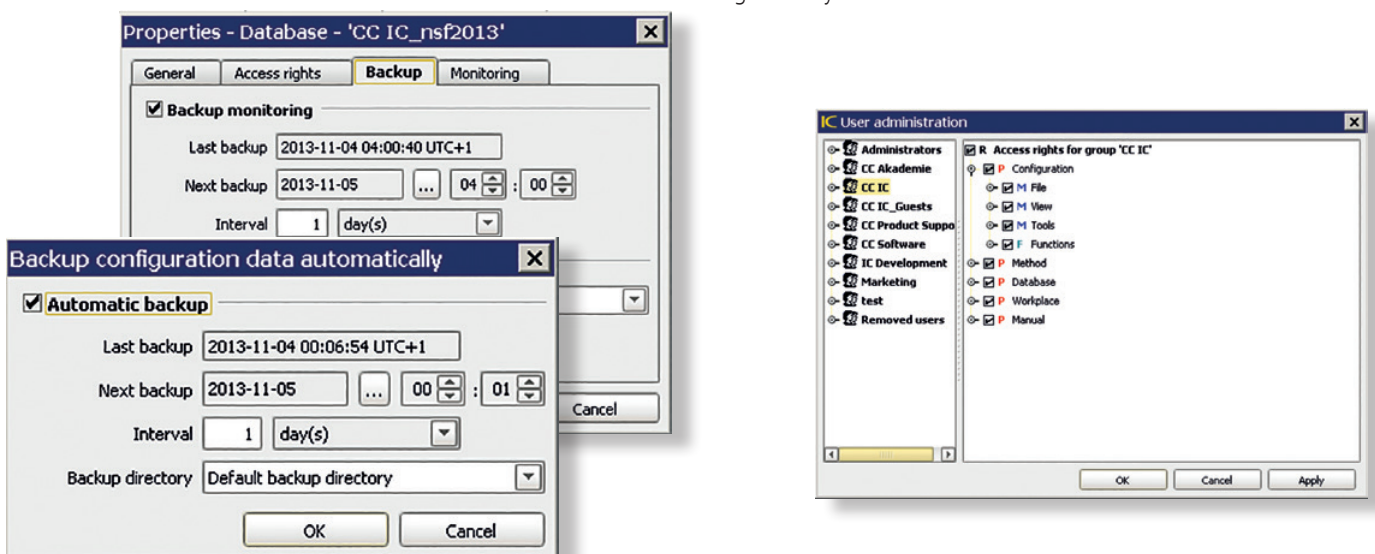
Properties - Database - 'CC IC_nsf2013'

General | Access rights | Backup | Monitoring

☑ Backup monitoring

Last backup 2013-11-04 04:00:40 UTC+1

Next backup 2013-11-05 ... 04 : 00

Interval 1 day(s)

Cancel

Backup configuration data automatically

☑ Automatic backup

Last backup 2013-11-04 00:06:54 UTC+1

Next backup 2013-11-05 ... 00 : 01

Interval 1 day(s)

Backup directory Default backup directory

OK Cancel

IC User administration

Administrators
CC Akademie
CC IC
CC IC_Guests
CC Product Suppo
CC Software
IC Development
Marketing
test
Removed users

R Access rights for group 'CC IC'
P Configuration
M File
M View
M Tools
F Functions
P Method
P Database
P Workplace
P Manual

OK Cancel Apply